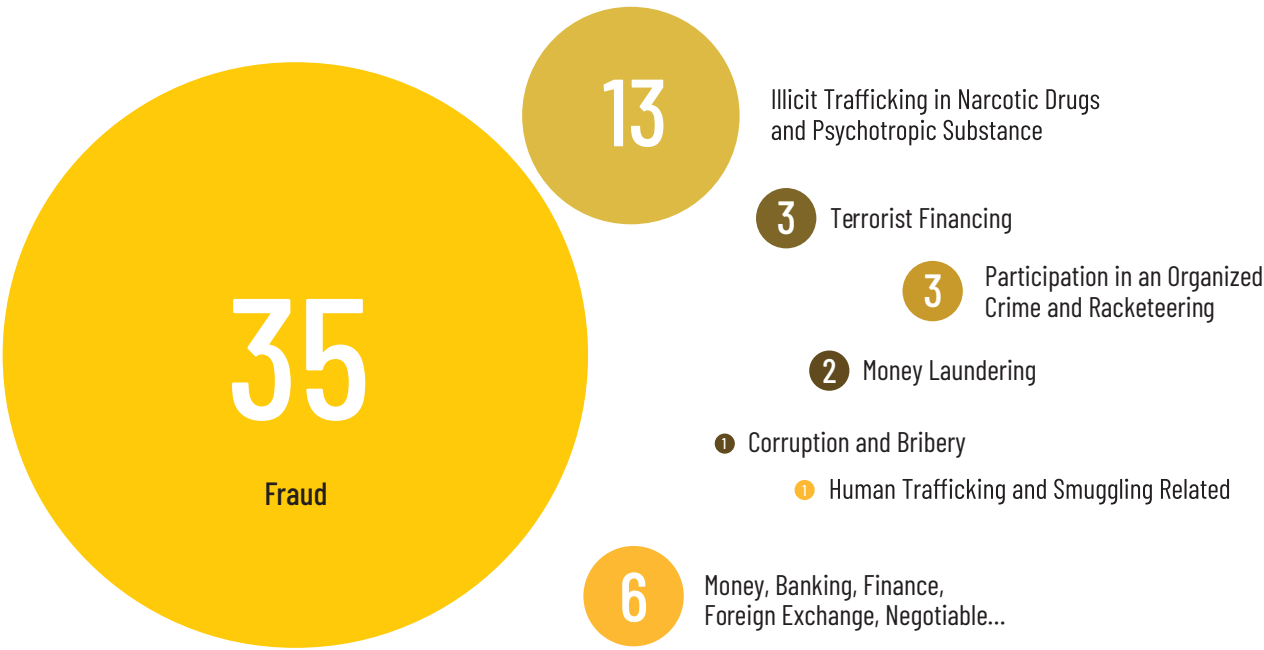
35

Fraud

13

Illicit Trafficking in Narcotic Drugs and Psychotropic Substance

3

Terrorist Financing

3

Participation in an Organized Crime and Racketeering

2

Money Laundering

1

Corruption and Bribery

1

Human Trafficking and Smuggling Related

6

Money, Banking, Finance, Foreign Exchange, Negotiable...